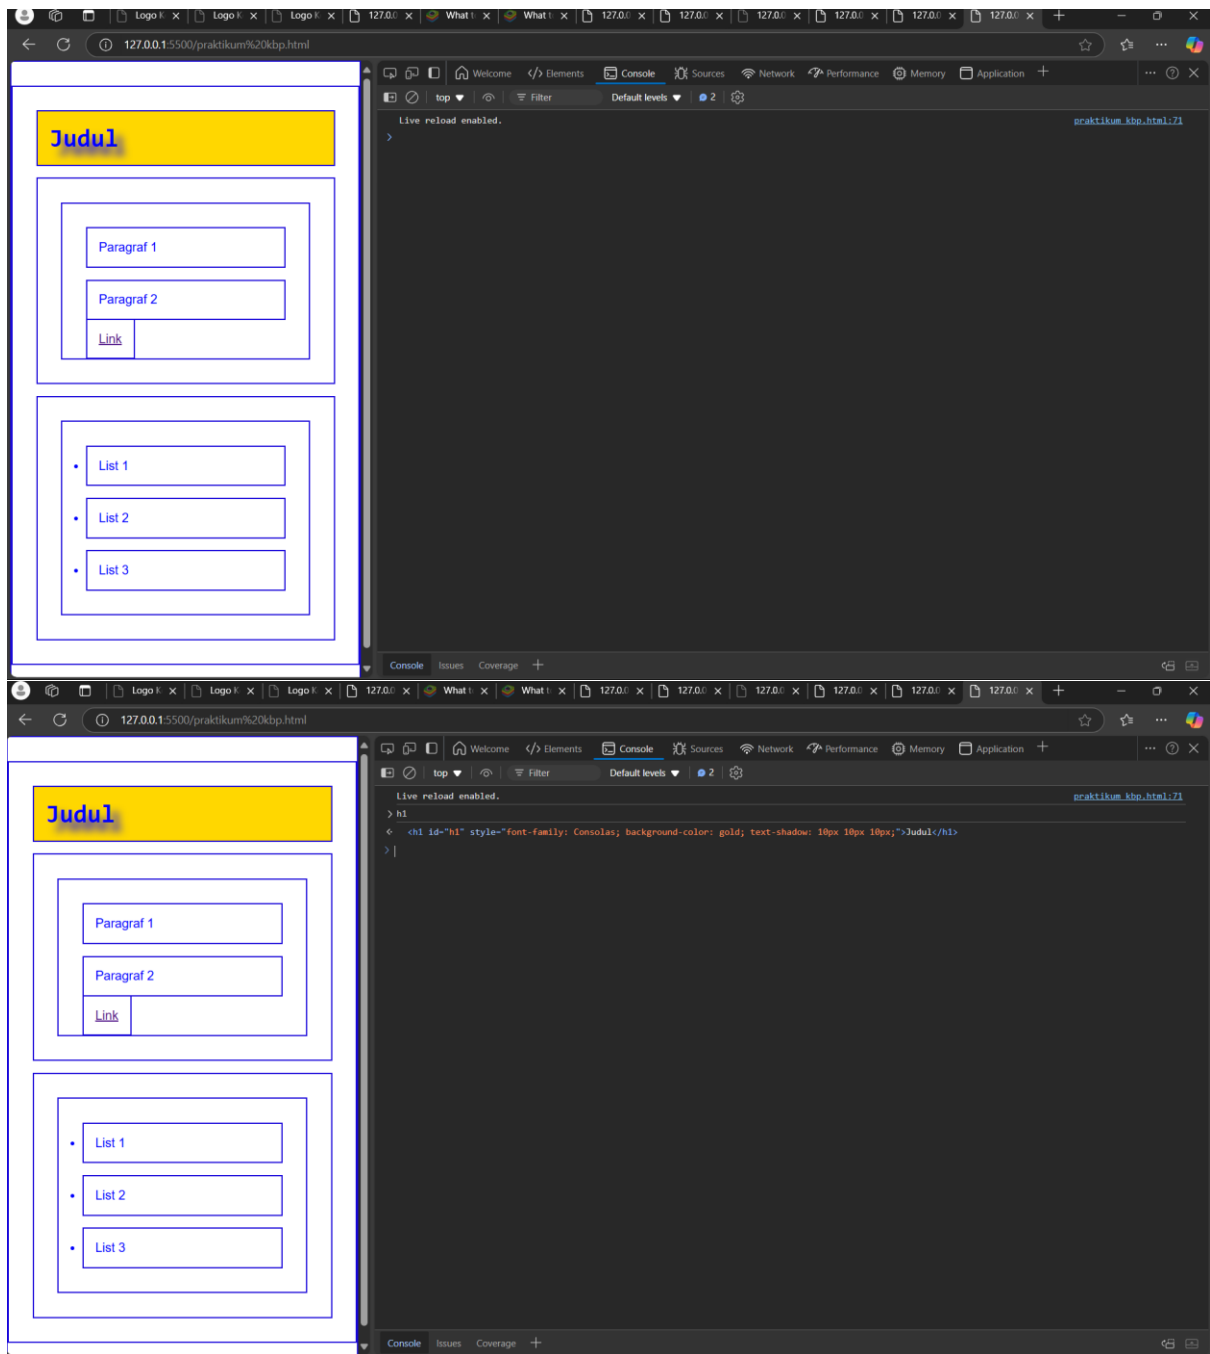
Logo K × Logo K × Logo K × 127.0.0 × What t × What t × 127.0.0 × 127.0.0 × 127.0.0 × 127.0.0 × 127.0.0 × 127.0.0 ×

127.0.0.1:5500/praktikum%20kbp.html

Welcome Elements Console Sources Network Performance Memory Application

top Filter Default levels 2

Live reload enabled. praktikum kbp.html:71

>

Judul

Paragraf 1

Paragraf 2

Link

- List 1
- List 2
- List 3

Console Issues Coverage

Logo K × Logo K × Logo K × 127.0.0 × What t × What t × 127.0.0 × 127.0.0 × 127.0.0 × 127.0.0 × 127.0.0 × 127.0.0 ×

127.0.0.1:5500/praktikum%20kbp.html

Welcome Elements Console Sources Network Performance Memory Application

top Filter Default levels 2

Live reload enabled. praktikum kbp.html:71

> h1

< <h1 id="h1" style="font-family: Consolas; background-color: gold; text-shadow: 10px 10px 10px;">Judul</h1>

>

Judul

Paragraf 1

Paragraf 2

Link

- List 1
- List 2
- List 3

Console Issues Coverage